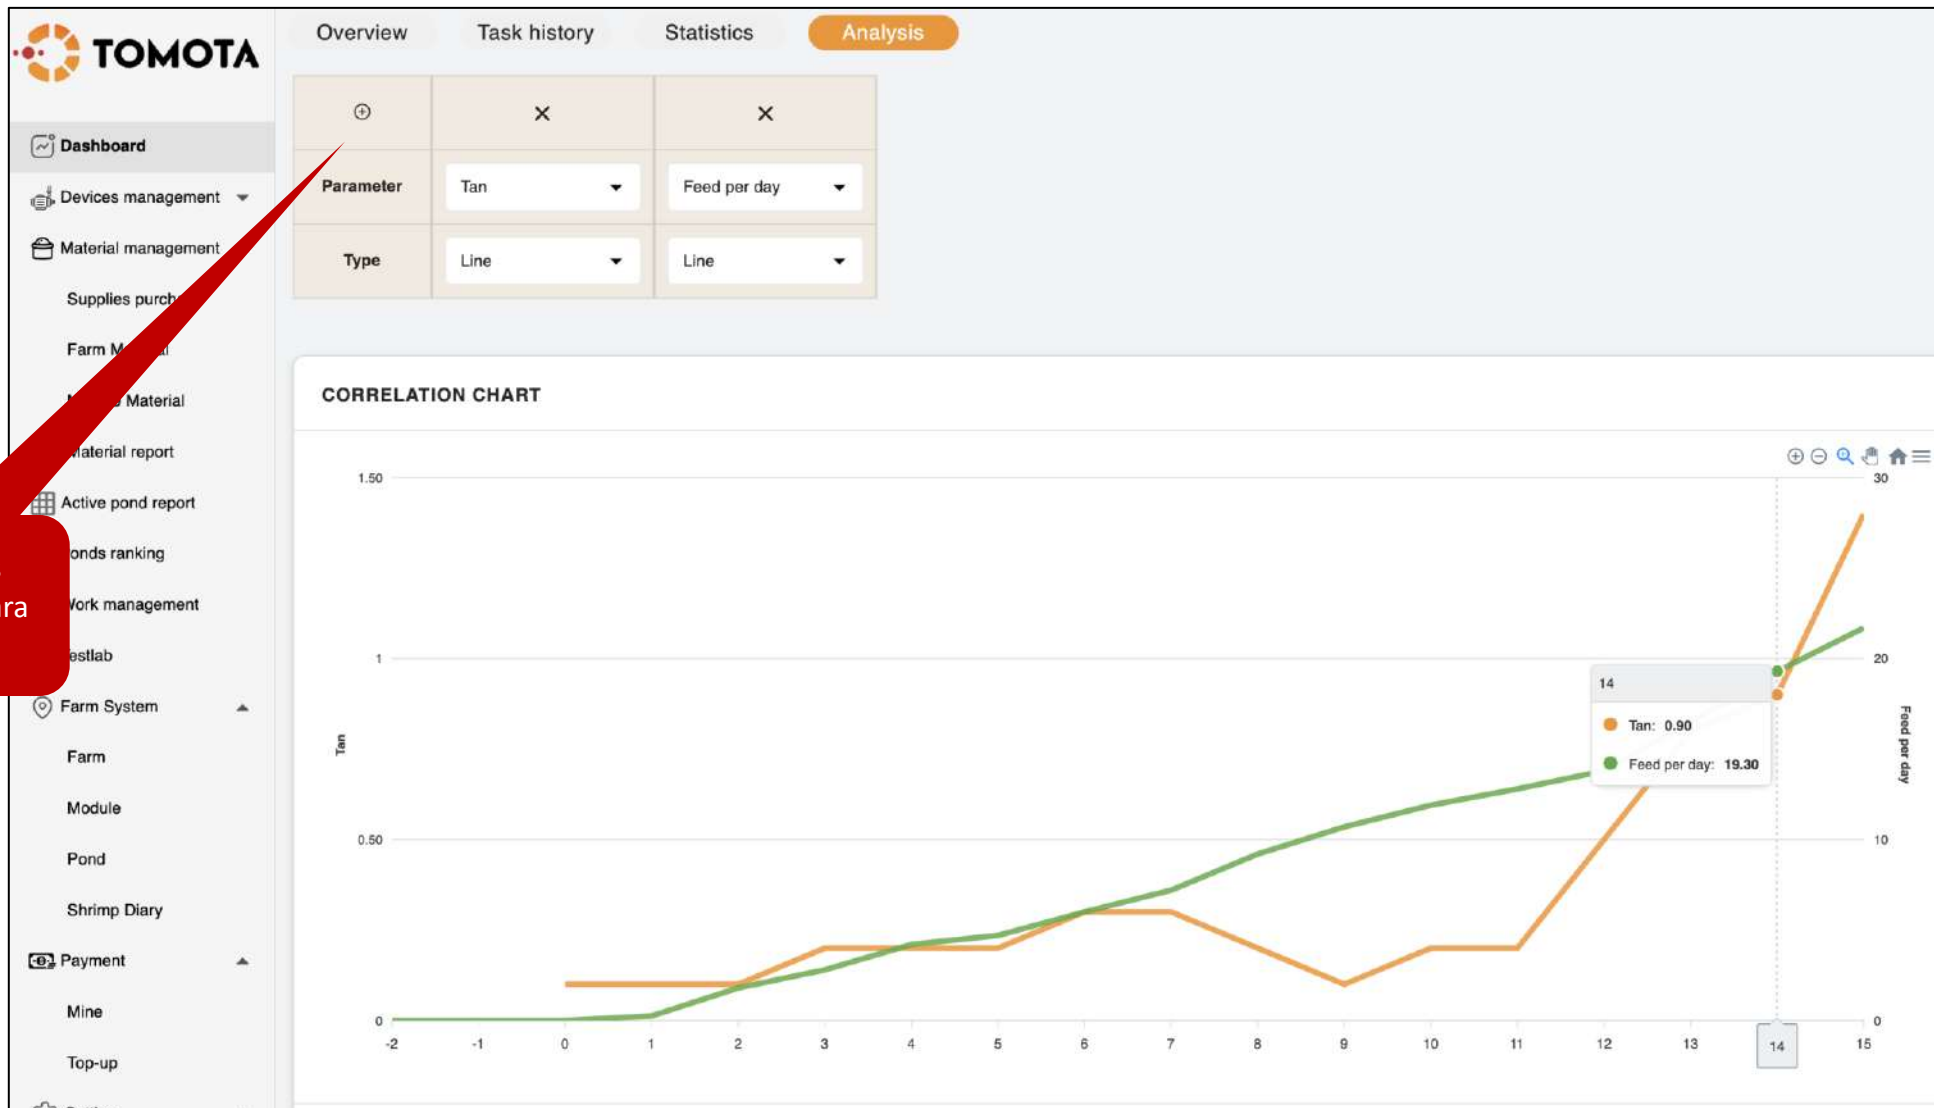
TOMOTA

Dashboard
Devices management
Material management
Supplies purch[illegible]
Farm M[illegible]
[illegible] Material
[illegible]aterial report
Active pond report
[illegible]onds ranking
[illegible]ork management
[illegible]estlab
Farm System
Farm
Module
Pond
Shrimp Diary
Payment
Mine
Top-up

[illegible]ra

Overview | Task history | Statistics | Analysis

| ⊕ | × | × |
|---|---|---|
| Parameter | Tan | Feed per day |
| Type | Line | Line |

CORRELATION CHART

1.50
1
0.50
0
Tan

30
20
10
0
Feed per day

-2 -1 0 1 2 3 4 5 6 7 8 9 10 11 12 13 14 15

14
Tan: 0.90
Feed per day: 19.30